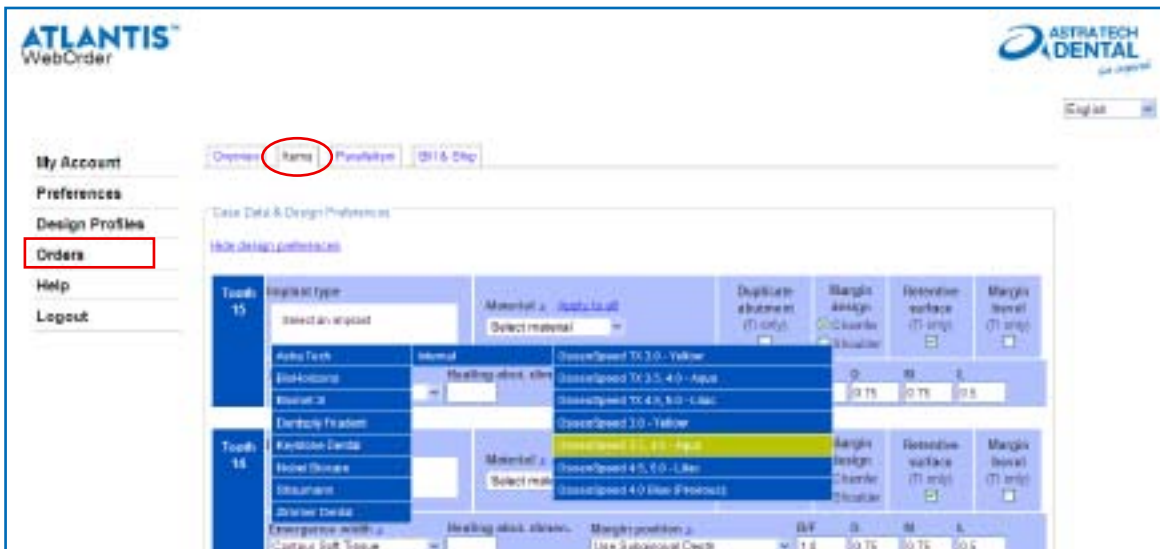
ATLANTIS™
WebOrder

ASTRATECH DENTAL

English

My Account
Preferences
Design Profiles
Orders
Help
Logout

Overview | Items | Parallelism | Bill & Ship

Case Data & Design Preferences

Hide design preferences

Tooth 15
Implant type
Select an implant
Material Apply to all
Select material
Duplicate abutment (Ti only)
Margin design
Chamfer
Shoulder
Retentive surface (Ti only)
Margin bevel (Ti only)

Astra Tech
BioHorizons
Biomet 3i
Dentsply Friadent
Keystone Dental
Nobel Biocare
Straumann
Zimmer Dental

Internal

OsseoSpeed TX 3.0 - Yellow
OsseoSpeed TX 3.5, 4.0 - Aqua
OsseoSpeed TX 4.5, 5.0 - Lilac
OsseoSpeed 3.0 - Yellow
OsseoSpeed 3.5, 4.0 - Aqua
OsseoSpeed 4.5, 5.0 - Lilac
OsseoSpeed 4.0 Blue (Previous)

Healing abut. dime
D M L
0.75 0.75 0.5

Tooth 14
Material
Select mat
Margin design
Chamfer
Shoulder
Retentive surface (Ti only)
Margin bevel (Ti only)

Emergence width
Contour Soft Tissue
Healing abut. dimen.
Margin position
Use Subgingival Depth
B/F D M L
1.0 0.75 0.75 0.5